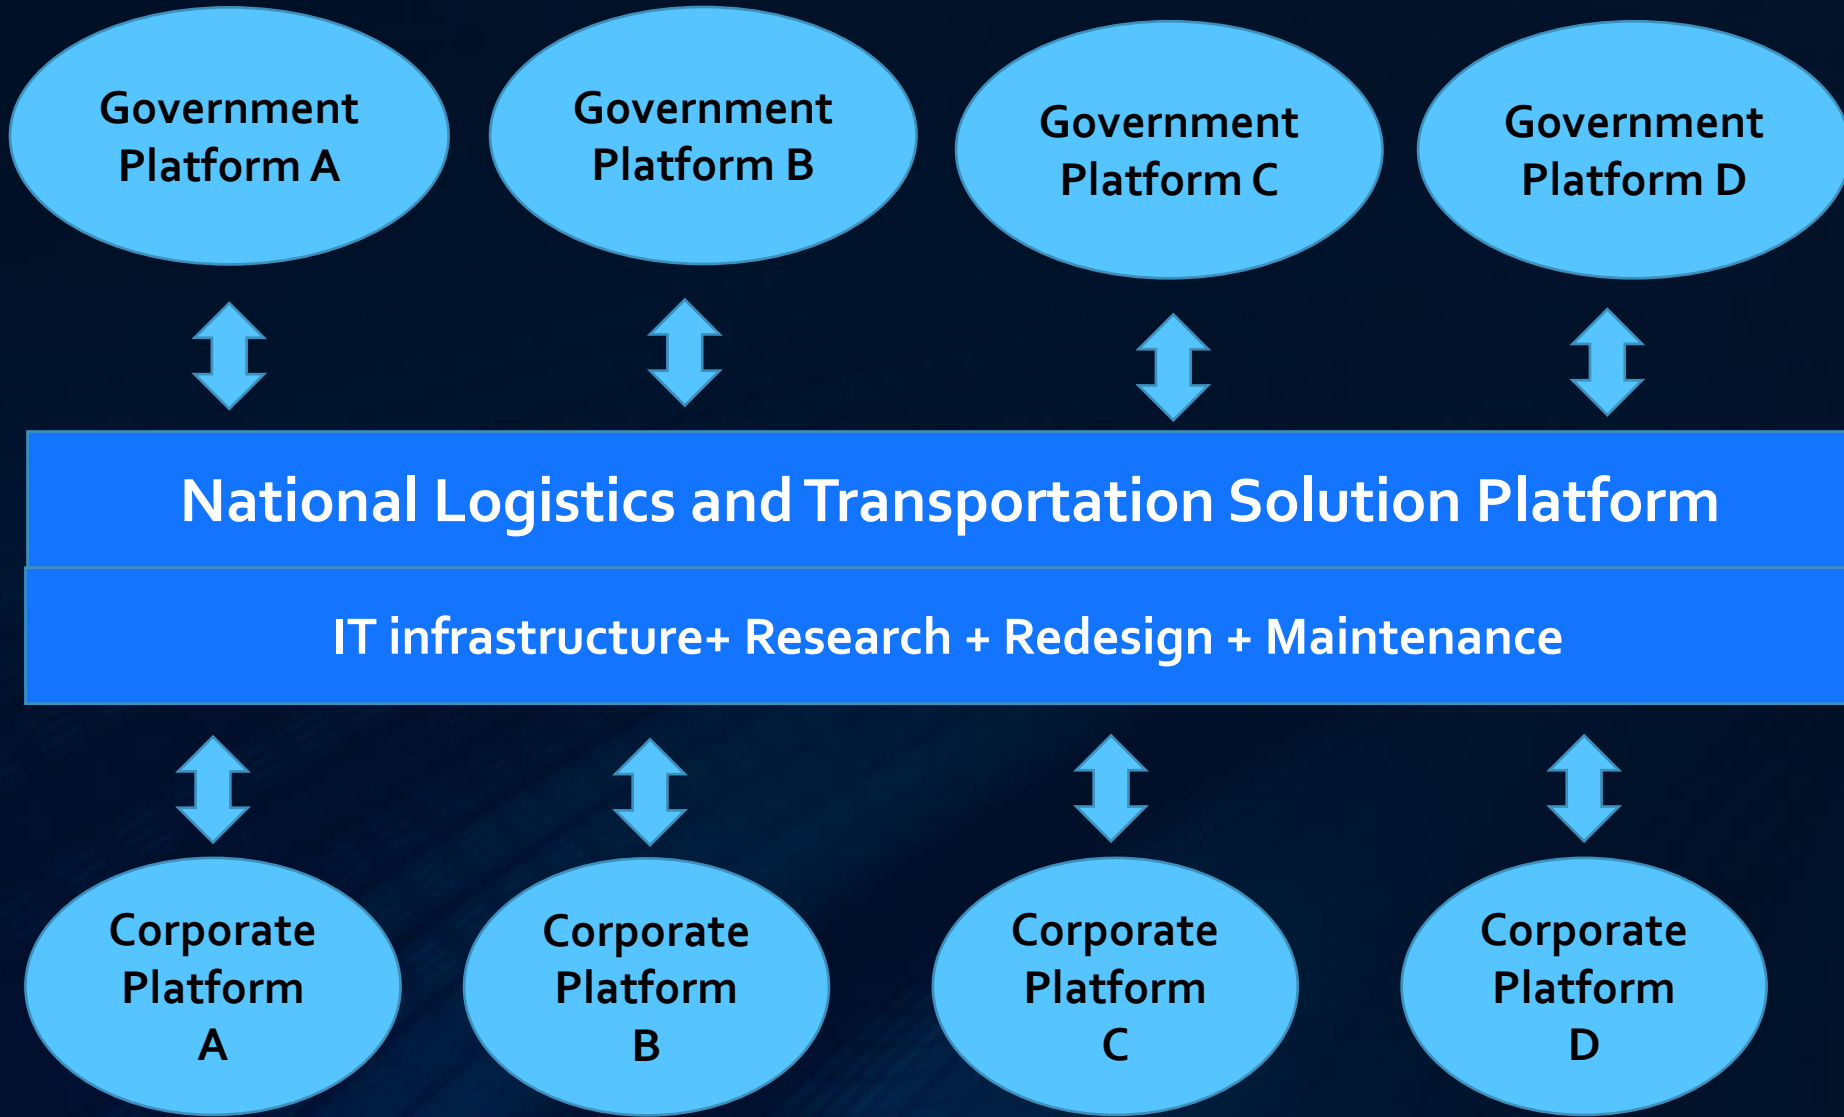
Government Platform A

Government Platform B

Government Platform C

Government Platform D

National Logistics and Transportation Solution Platform

IT infrastructure+ Research + Redesign + Maintenance

Corporate Platform A

Corporate Platform B

Corporate Platform C

Corporate Platform D